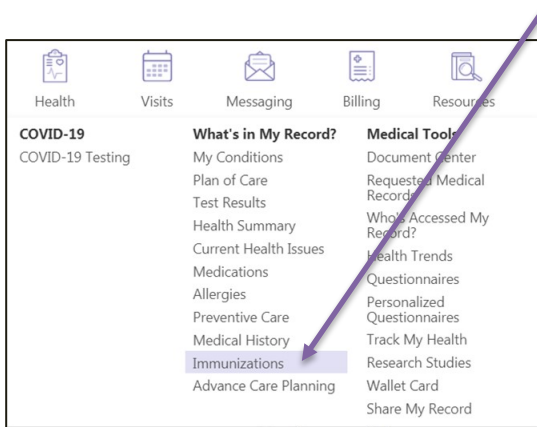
Health Visits Messaging Billing Resources

COVID-19
COVID-19 Testing

What's in My Record?
My Conditions
Plan of Care
Test Results
Health Summary
Current Health Issues
Medications
Allergies
Preventive Care
Medical History
Immunizations
Advance Care Planning

Medical Tools
Document Center
Requested Medical Records
Who's Accessed My Record?
Health Trends
Questionnaires
Personalized Questionnaires
Track My Health
Research Studies
Wallet Card
Share My Record